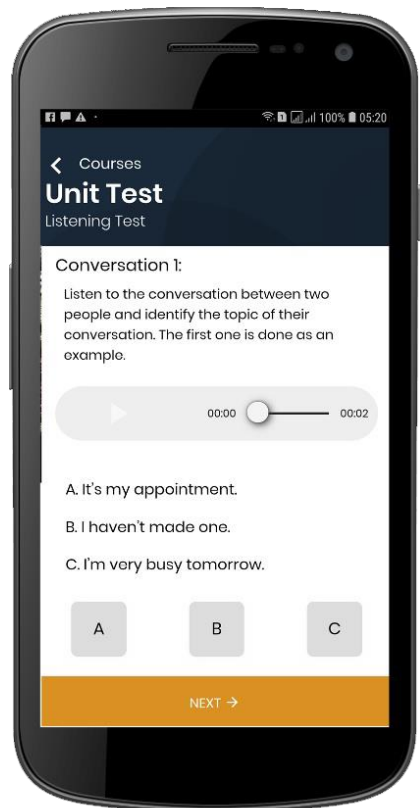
100% 05:20

< Courses

Unit Test

Listening Test

Conversation 1:

Listen to the conversation between two people and identify the topic of their conversation. The first one is done as an example.

00:00 00:02

A. It's my appointment.

B. I haven't made one.

C. I'm very busy tomorrow.

A

B

C

NEXT →